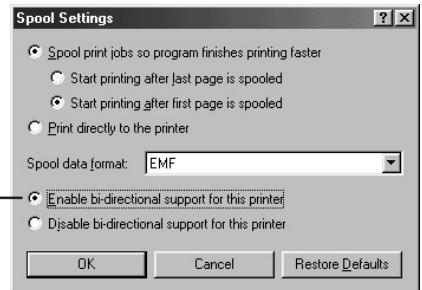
Spool Settings

?

X

Spool print jobs so program finishes printing faster

Start printing after last page is spooled

Start printing after first page is spooled

Print directly to the printer

Spool data format: EMF

Enable bi-directional support for this printer

Disable bi-directional support for this printer

OK

Cancel

Restore Defaults